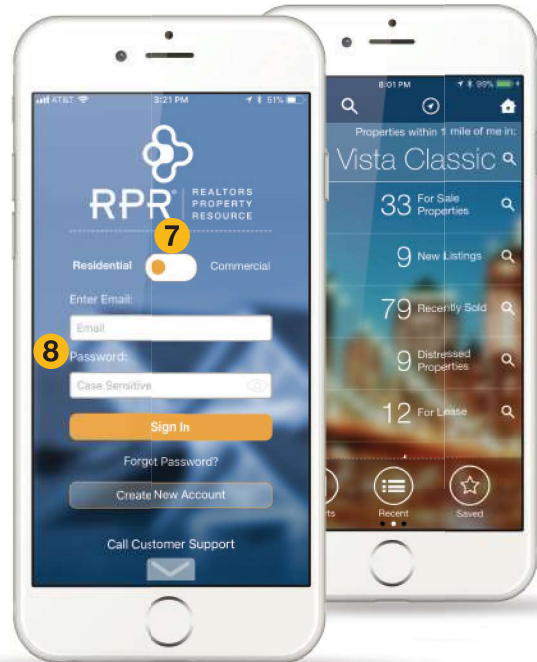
AT&T 3:21 PM 51%

RPR® REALTORS PROPERTY RESOURCE

7

Residential Commercial

Enter Email:

Email

8

Password:

Case Sensitive

Sign In

Forgot Password?

Create New Account

Call Customer Support

8:01 PM 99%

Properties within 1 mile of me in:

Vista Classic

33 For Sale Properties

9 New Listings

79 Recently Sold

9 Distressed Properties

12 For Lease

rts Recent Saved